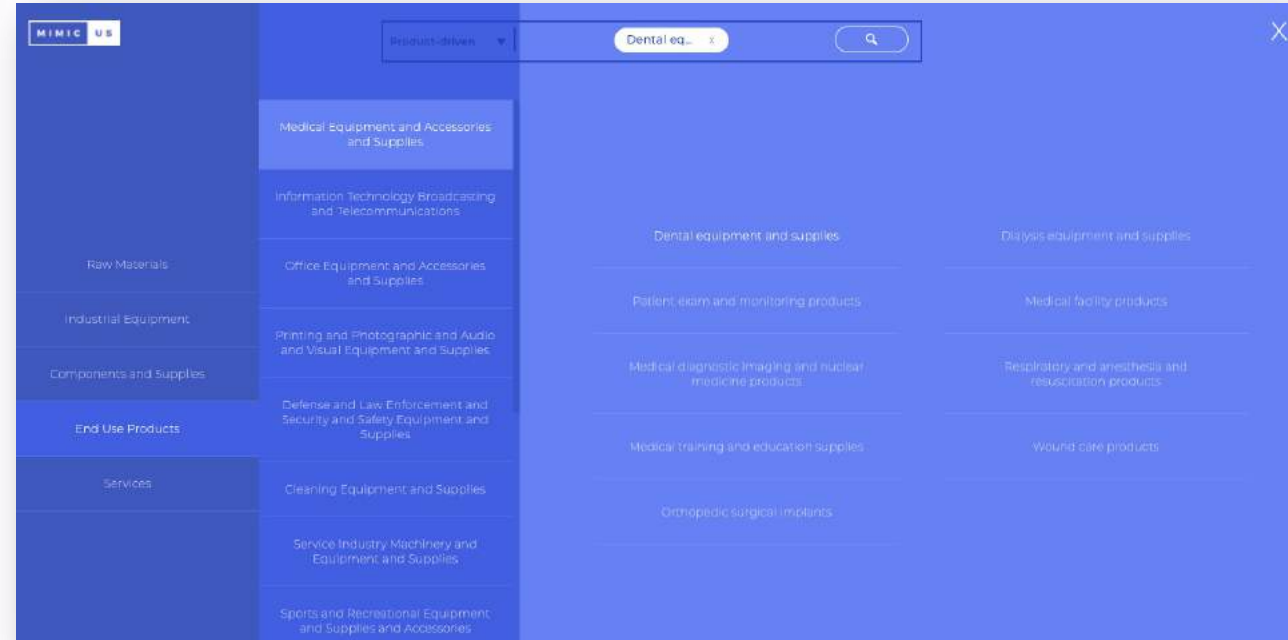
MIMIC US

Product-driven

Dental eq... x

X

Raw Materials

Industrial Equipment

Components and Supplies

End Use Products

Services

Medical Equipment and Accessories and Supplies

Information Technology Broadcasting and Telecommunications

Office Equipment and Accessories and Supplies

Printing and Photographic and Audio and Visual Equipment and Supplies

Defense and Law Enforcement and Security and Safety Equipment and Supplies

Cleaning Equipment and Supplies

Service Industry Machinery and Equipment and Supplies

Sports and Recreational Equipment and Supplies and Accessories

Dental equipment and supplies

Dialysis equipment and supplies

Patient exam and monitoring products

Medical facility products

Medical diagnostic imaging and nuclear medicine products

Respiratory and anesthesia and resuscitation products

Medical training and education supplies

Wound care products

Orthopedic surgical implants